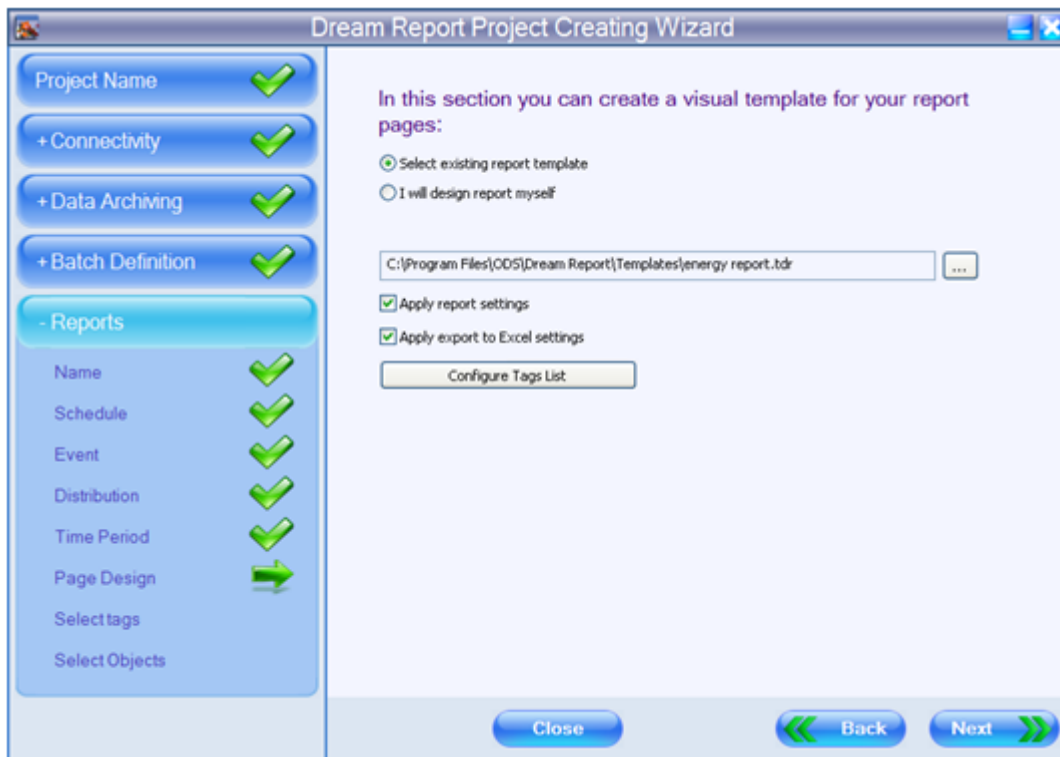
Dream Report Project Creating Wizard

Project Name

+ Connectivity

+ Data Archiving

+ Batch Definition

- Reports

Name

Schedule

Event

Distribution

Time Period

Page Design

Select tags

Select Objects

In this section you can create a visual template for your report pages:

Select existing report template

I will design report myself

C:\Program Files\ODS\Dream Report\Templates\energy report.tdr

...

Apply report settings

Apply export to Excel settings

Configure Tags List

Close

Back

Next